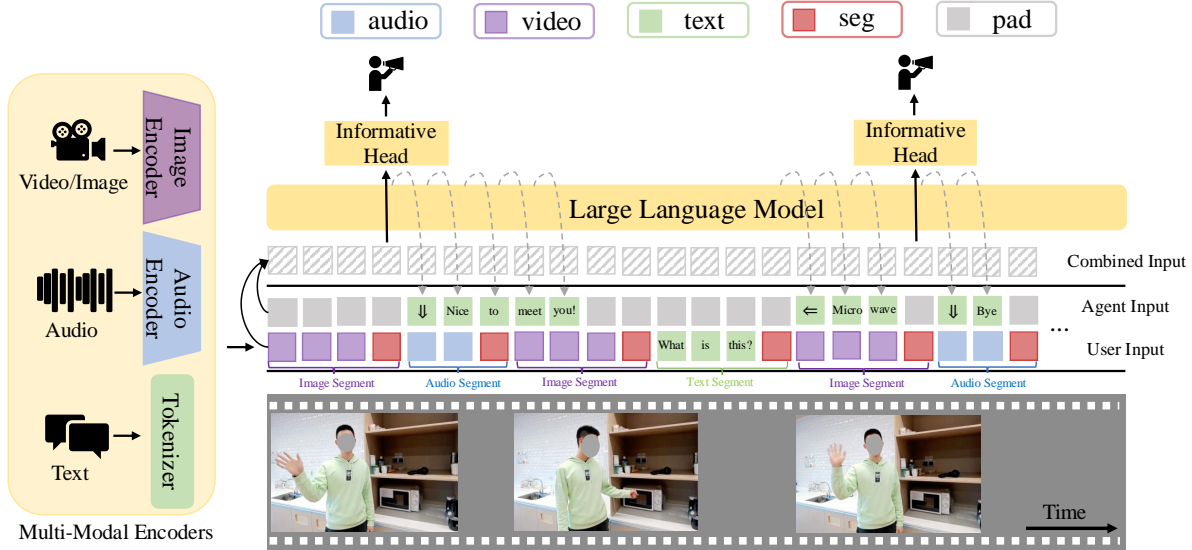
audio
video
text
seg
pad

Video/Image
Image Encoder
Audio
Audio Encoder
Text
Tokenizer
Multi-Modal Encoders

Informative Head
Informative Head

Large Language Model

Combined Input
Agent Input
User Input

⇓ Nice to meet you!
What is this?
⇐ Micro wave
⇓ Bye
...

Image Segment
Audio Segment
Image Segment
Text Segment
Image Segment
Audio Segment

Time